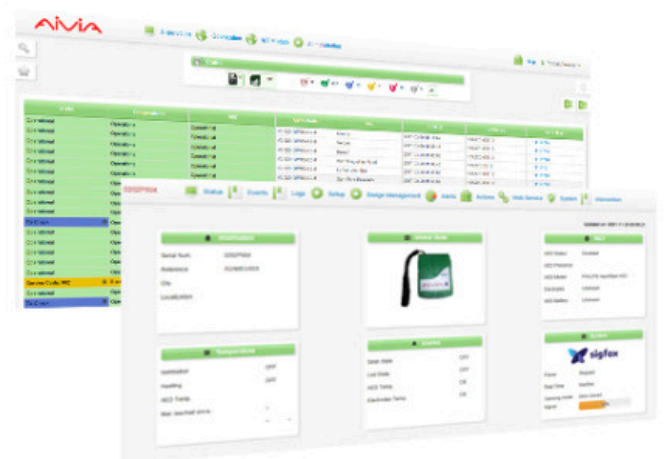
Aivia

Status
Events
Logs
Setup
Design management
Alerts
Actions
Web Service
System
Information

Identification
Serial Num.
Reference
City
Localization

Temperature

Ventilation
Heating
AED Temp.

sigfox

Operational
Operational
Operational
Operational
Operational
Operational
Operational
Operational
Operational
Operational
Operational
Operational
Operational
Operational
Operational
Operational
Operational
Operational
Operational
Operational
Operational
Operational
Operational
Operational
Operational
Operational